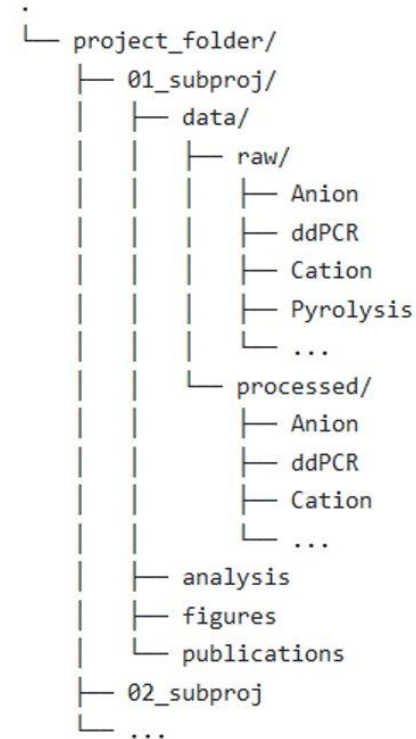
.
└── project_folder/
    ├── 01_subproj/
    │   ├── data/
    │   │   ├── raw/
    │   │   │   ├── Anion
    │   │   │   ├── ddPCR
    │   │   │   ├── Cation
    │   │   │   ├── Pyrolysis
    │   │   │   └── ...
    │   │   └── processed/
    │   │       ├── Anion
    │   │       ├── ddPCR
    │   │       ├── Cation
    │   │       └── ...
    │   ├── analysis
    │   ├── figures
    │   └── publications
    ├── 02_subproj
    └── ...